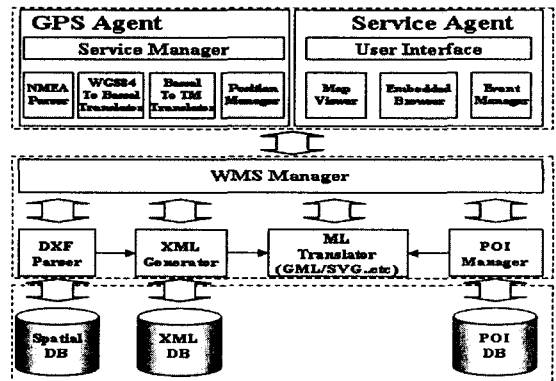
GPS Agent

Service Manager

NMEA Parser

WGS84 To Bessel Translator

Bessel To TM Translator

Position Manager

Service Agent

User Interface

Map Viewer

Embedded Browser

Event Manager

WMS Manager

DXF Parser

XML Generator

ML Translator (GML/SVG..etc)

POI Manager

Spatial DB

XML DB

POI DB